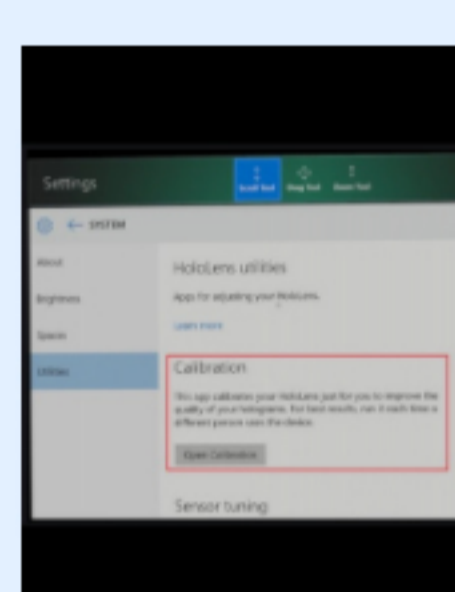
Settings

Scroll Tool Drag Tool Zoom Tool

← SYSTEM

About

Brightness

Spaces

Utilities

HoloLens utilities

Apps for adjusting your HoloLens.

Learn more

Calibration

This app calibrates your HoloLens just for you to improve the quality of your holograms. For best results, run it each time a different person uses the device.

Open Calibration

Sensor tuning